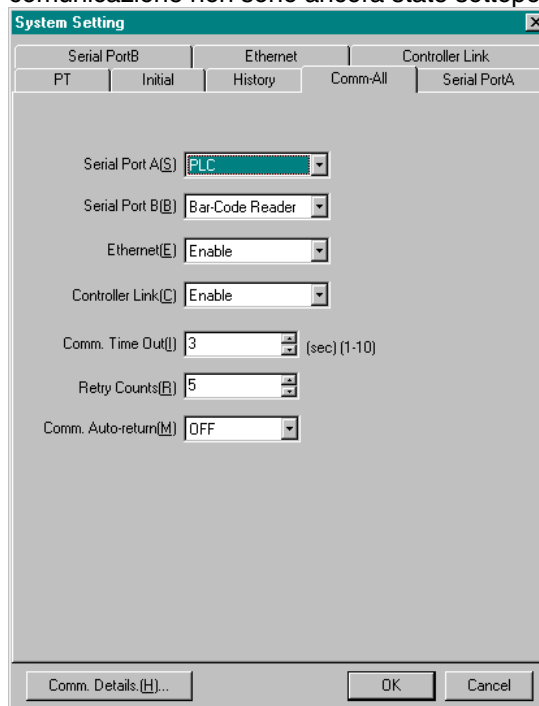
comunicazione non sono ancora state settepo

System Setting

Serial PortB | Ethernet | Controller Link
PT | Initial | History | Comm-All | Serial PortA

Serial Port A(S) PLC

Serial Port B(B) Bar-Code Reader

Ethernet(E) Enable

Controller Link(C) Enable

Comm. Time Out(I) 3 (sec) (1-10)

Retry Counts(R) 5

Comm. Auto-return(M) OFF

Comm. Details.(H)...

OK

Cancel